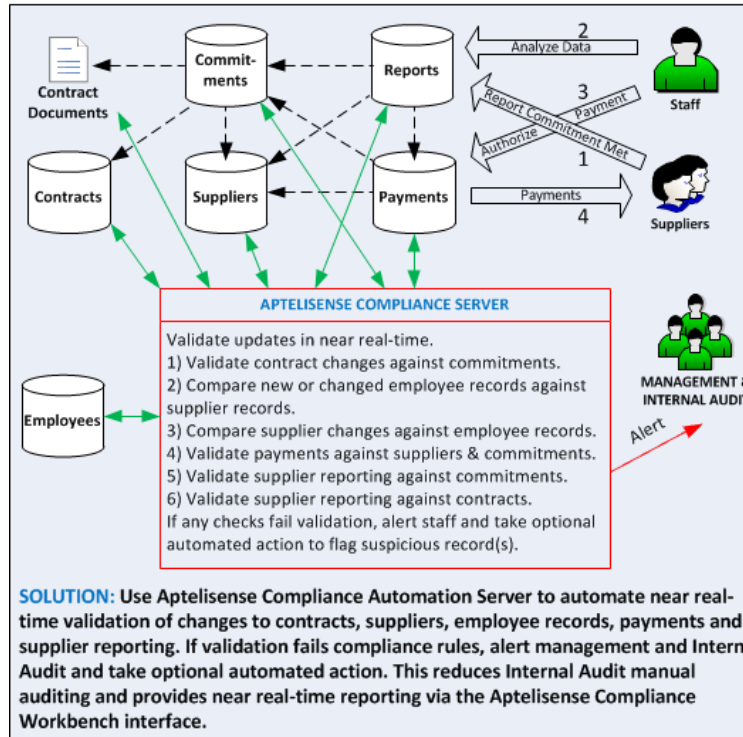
Contract Documents

Commit-ments

Reports

2
Analyze Data

Staff

3
Report Commitment Met
Authorize Payment
1

Contracts

Suppliers

Payments

Payments
4

Suppliers

APTELISENSE COMPLIANCE SERVER

Validate updates in near real-time.
1) Validate contract changes against commitments.
2) Compare new or changed employee records against supplier records.
3) Compare supplier changes against employee records.
4) Validate payments against suppliers & commitments.
5) Validate supplier reporting against commitments.
6) Validate supplier reporting against contracts.
If any checks fail validation, alert staff and take optional automated action to flag suspicious record(s).

Employees

MANAGEMENT & INTERNAL AUDI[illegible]

Alert

SOLUTION: Use Aptelisense Compliance Automation Server to automate near real-time validation of changes to contracts, suppliers, employee records, payments and supplier reporting. If validation fails compliance rules, alert management and Intern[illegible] Audit and take optional automated action. This reduces Internal Audit manual auditing and provides near real-time reporting via the Aptelisense Compliance Workbench interface.